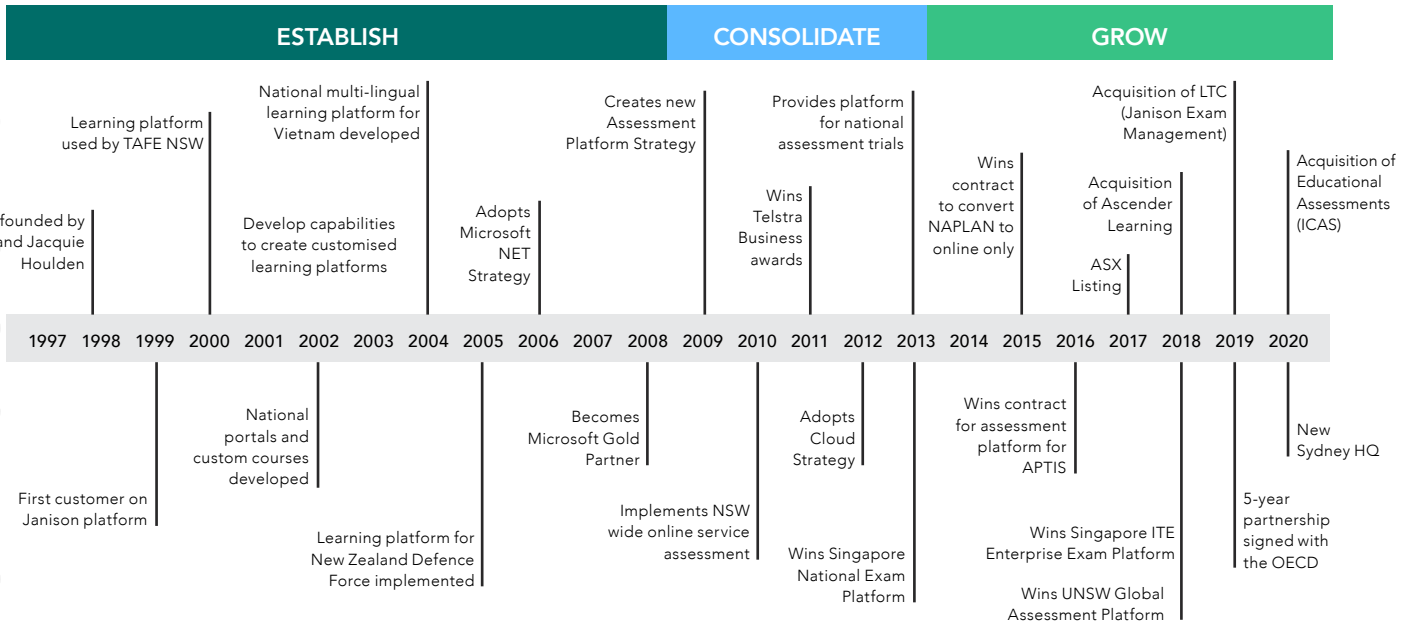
ESTABLISH

CONSOLIDATE

GROW

founded by and Jacquie Houlden

Learning platform used by TAFE NSW

Develop capabilities to create customised learning platforms

National multi-lingual learning platform for Vietnam developed

Adopts Microsoft NET Strategy

Creates new Assessment Platform Strategy

Wins Telstra Business awards

Provides platform for national assessment trials

Wins contract to convert NAPLAN to online only

ASX Listing

Acquisition of Ascender Learning

Acquisition of LTC (Janison Exam Management)

Acquisition of Educational Assessments (ICAS)

1997 1998 1999 2000 2001 2002 2003 2004 2005 2006 2007 2008 2009 2010 2011 2012 2013 2014 2015 2016 2017 2018 2019 2020

First customer on Janison platform

National portals and custom courses developed

Learning platform for New Zealand Defence Force implemented

Becomes Microsoft Gold Partner

Implements NSW wide online service assessment

Adopts Cloud Strategy

Wins Singapore National Exam Platform

Wins contract for assessment platform for APTIS

Wins Singapore ITE Enterprise Exam Platform

Wins UNSW Global Assessment Platform

5-year partnership signed with the OECD

New Sydney HQ